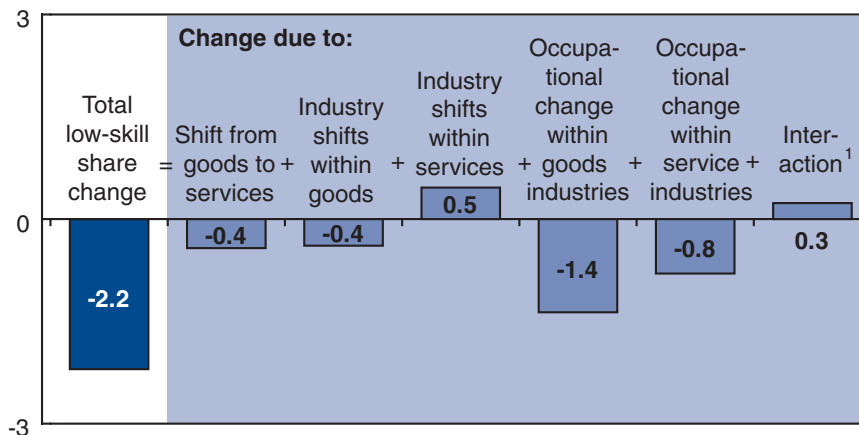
3

0

-3

Change due to:

Total low-skill share change = Shift from goods to services + Industry shifts within goods + Industry shifts within services + Occupational change within goods industries + Occupational change within service industries + Interaction$^1$

-2.2

-0.4

-0.4

0.5

-1.4

-0.8

0.3